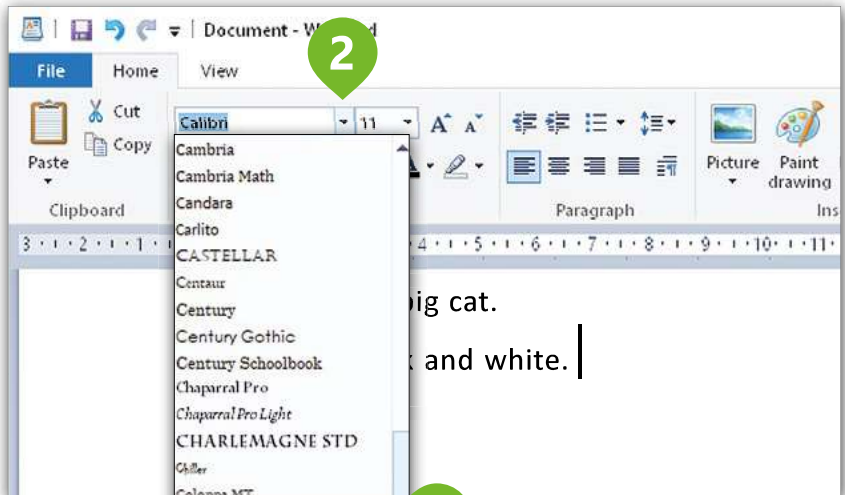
Document - W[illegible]d

2

File Home View

Paste

Cut

Copy

Clipboard

Calibri

11

Cambria
Cambria Math
Candara
Carlito
CASTELLAR
Centaur
Century
Century Gothic
Century Schoolbook
Chaparral Pro
Chaparral Pro Light
CHARLEMAGNE STD
Chiller
Colonna MT

Paragraph

Picture

Paint drawing

Ins

3 · 2 · 1 · · 4 · 5 · 6 · 7 · 8 · 9 · 10 · 11

big cat.

k and white.